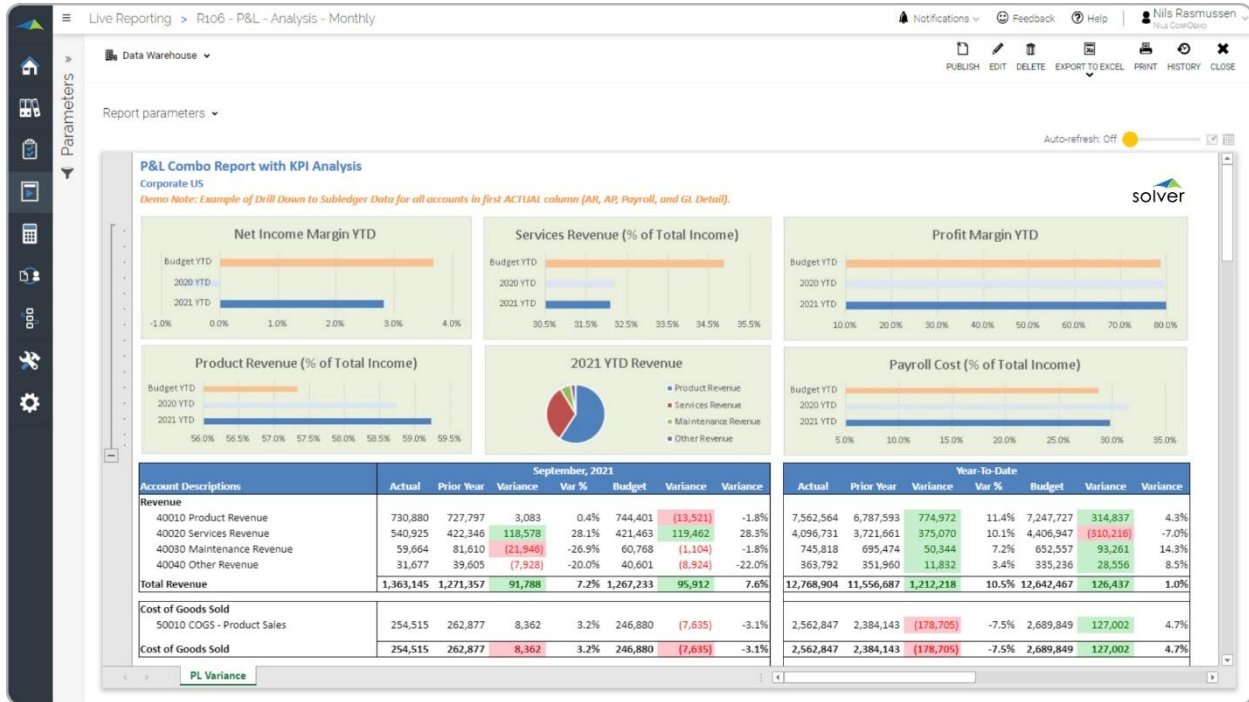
Live Reporting > R106 - P&L - Analysis - Monthly

Notifications Feedback Help Nils Rasmussen

Parameters

Data Warehouse

PUBLISH EDIT DELETE EXPORT TO EXCEL PRINT HISTORY CLOSE

Report parameters

Auto-refresh: Off

P&L Combo Report with KPI Analysis
Corporate US
Demo Note: Example of Drill Down to Subledger Data for all accounts in first ACTUAL column (AR, AP, Payroll, and GL Detail).

solver

Net Income Margin YTD
Budget YTD
2020 YTD
2021 YTD
-1.0% 0.0% 1.0% 2.0% 3.0% 4.0%

Services Revenue (% of Total Income)
Budget YTD
2020 YTD
2021 YTD
30.5% 31.5% 32.5% 33.5% 34.5% 35.5%

Profit Margin YTD
Budget YTD
2020 YTD
2021 YTD
10.0% 20.0% 30.0% 40.0% 50.0% 60.0% 70.0% 80.0%

Product Revenue (% of Total Income)
Budget YTD
2020 YTD
2021 YTD
56.0% 56.5% 57.0% 57.5% 58.0% 58.5% 59.0% 59.5%

2021 YTD Revenue
Product Revenue
Services Revenue
Maintenance Revenue
Other Revenue

Payroll Cost (% of Total Income)
Budget YTD
2020 YTD
2021 YTD
5.0% 10.0% 15.0% 20.0% 25.0% 30.0% 35.0%

| Account Descriptions | Actual | Prior Year | Variance | Var % | Budget | Variance | Variance |
|---|---|---|---|---|---|---|---|
| | September, 2021 | | | | | | |
| Revenue | | | | | | | |
| 40010 Product Revenue | 730,880 | 727,797 | 3,083 | 0.4% | 744,401 | (13,521) | -1.8% |
| 40020 Services Revenue | 540,925 | 422,346 | 118,578 | 28.1% | 421,463 | 119,462 | 28.3% |
| 40030 Maintenance Revenue | 59,664 | 81,610 | (21,946) | -26.9% | 60,768 | (1,104) | -1.8% |
| 40040 Other Revenue | 31,677 | 39,605 | (7,928) | -20.0% | 40,601 | (8,924) | -22.0% |
| Total Revenue | 1,363,145 | 1,271,357 | 91,788 | 7.2% | 1,267,233 | 95,912 | 7.6% |
| Cost of Goods Sold | | | | | | | |
| 50010 COGS - Product Sales | 254,515 | 262,877 | 8,362 | 3.2% | 246,880 | (7,635) | -3.1% |
| Cost of Goods Sold | 254,515 | 262,877 | 8,362 | 3.2% | 246,880 | (7,635) | -3.1% |

| Actual | Prior Year | Variance | Var % | Budget | Variance | Variance |
|---|---|---|---|---|---|---|
| Year-To-Date | | | | | | |
| 7,562,564 | 6,787,593 | 774,972 | 11.4% | 7,247,727 | 314,837 | 4.3% |
| 4,096,731 | 3,721,661 | 375,070 | 10.1% | 4,406,947 | (310,216) | -7.0% |
| 745,818 | 695,474 | 50,344 | 7.2% | 652,557 | 93,261 | 14.3% |
| 363,792 | 351,960 | 11,832 | 3.4% | 335,236 | 28,556 | 8.5% |
| 12,768,904 | 11,556,687 | 1,212,218 | 10.5% | 12,642,467 | 126,437 | 1.0% |
| 2,562,847 | 2,384,143 | (178,705) | -7.5% | 2,689,849 | 127,002 | 4.7% |
| 2,562,847 | 2,384,143 | (178,705) | -7.5% | 2,689,849 | 127,002 | 4.7% |

PL Variance